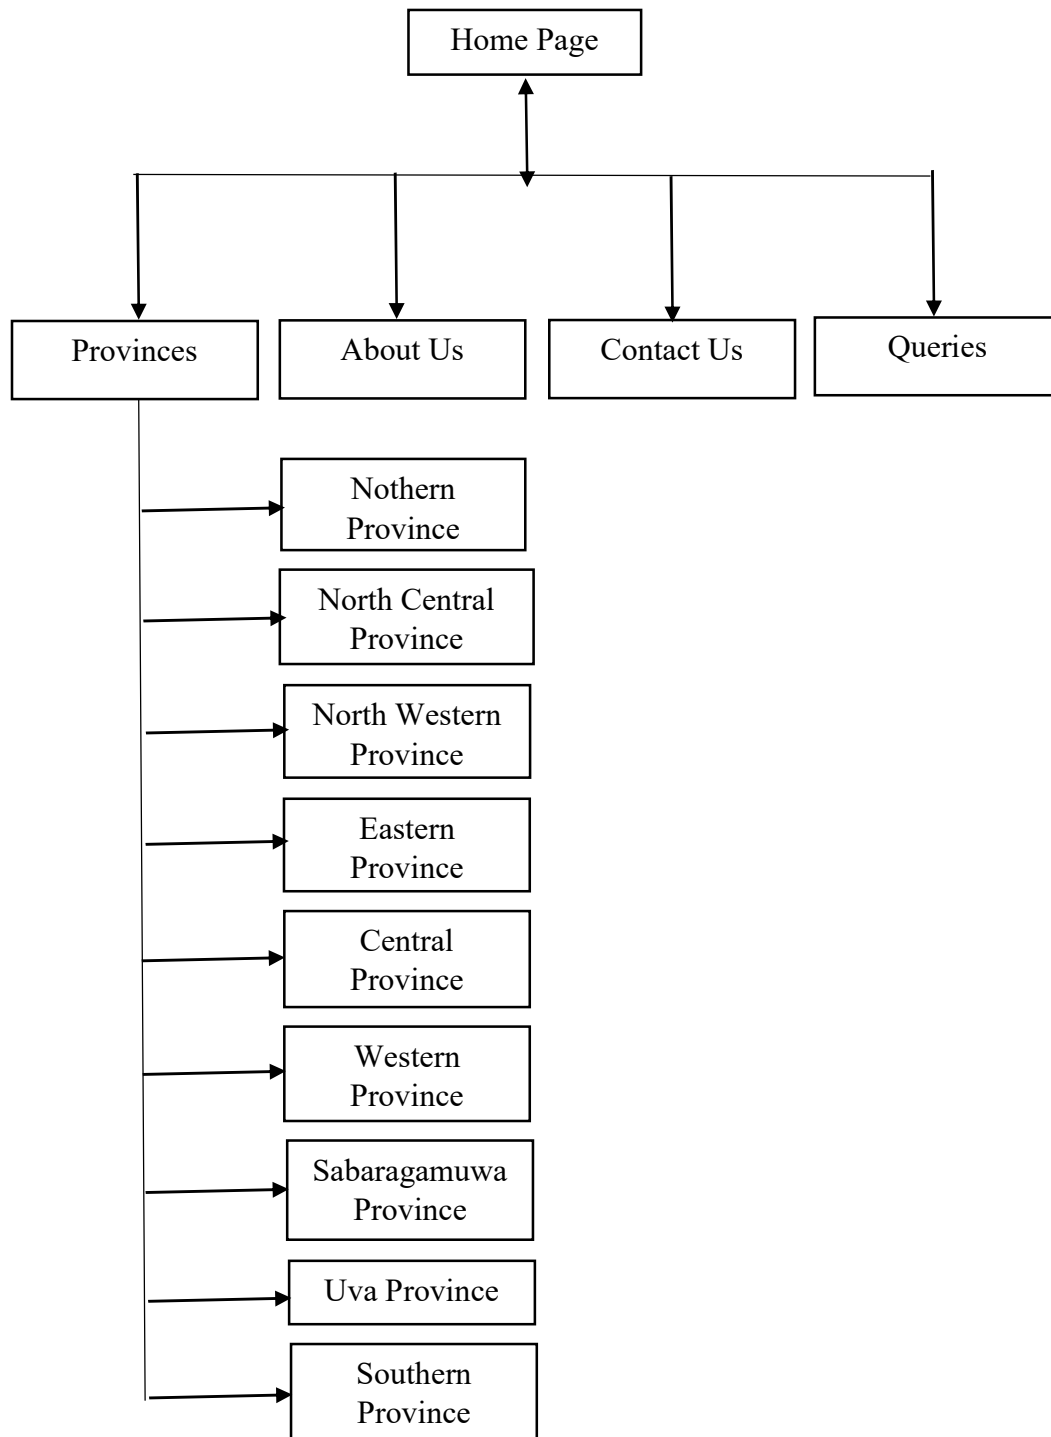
Home Page

Provinces

About Us

Contact Us

Queries

Nothern Province

North Central Province

North Western Province

Eastern Province

Central Province

Western Province

Sabaragamuwa Province

Uva Province

Southern Province